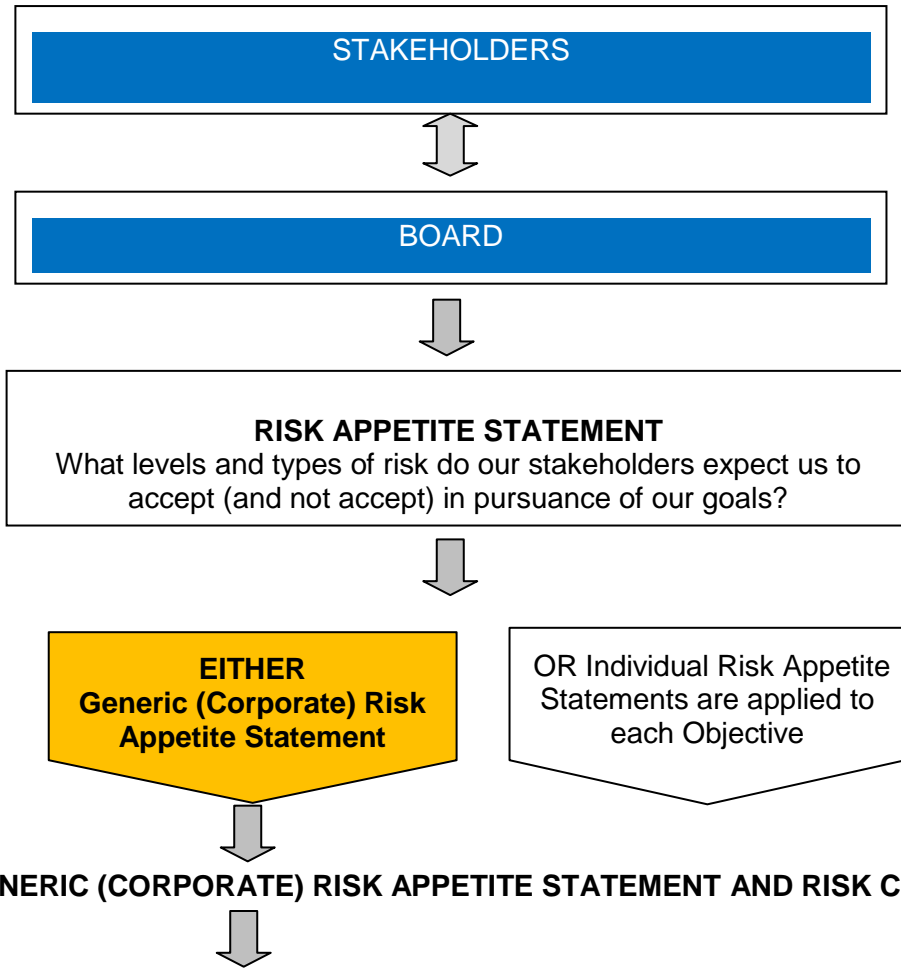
STAKEHOLDERS

BOARD

RISK APPETITE STATEMENT
What levels and types of risk do our stakeholders expect us to accept (and not accept) in pursuance of our goals?

EITHER
Generic (Corporate) Risk Appetite Statement

OR Individual Risk Appetite Statements are applied to each Objective

NERIC (CORPORATE) RISK APPETITE STATEMENT AND RISK C